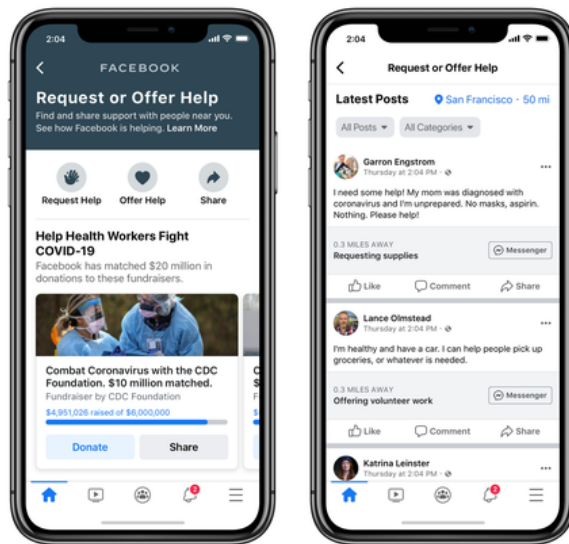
2:04

FACEBOOK

Request or Offer Help

Find and share support with people near you. See how Facebook is helping. Learn More

Request Help
Offer Help
Share

Help Health Workers Fight COVID-19

Facebook has matched $20 million in donations to these fundraisers.

Combat Coronavirus with the CDC Foundation. $10 million matched.

Fundraiser by CDC Foundation

$4,951,026 raised of $6,000,000

Donate
Share

C
S

3

2:04

Request or Offer Help

Latest Posts
San Francisco · 50 mi

All Posts
All Categories

Garron Engstrom
Thursday at 2:04 PM ·

I need some help! My mom was diagnosed with coronavirus and I'm unprepared. No masks, aspirin. Nothing. Please help!

0.3 MILES AWAY
Requesting supplies
Messenger

Like
Comment
Share

Lance Olmstead
Thursday at 2:04 PM ·

I'm healthy and have a car. I can help people pick up groceries, or whatever is needed.

0.3 MILES AWAY
Offering volunteer work
Messenger

Like
Comment
Share

Katrina Leinster
Thursday at 2:04 PM ·

2